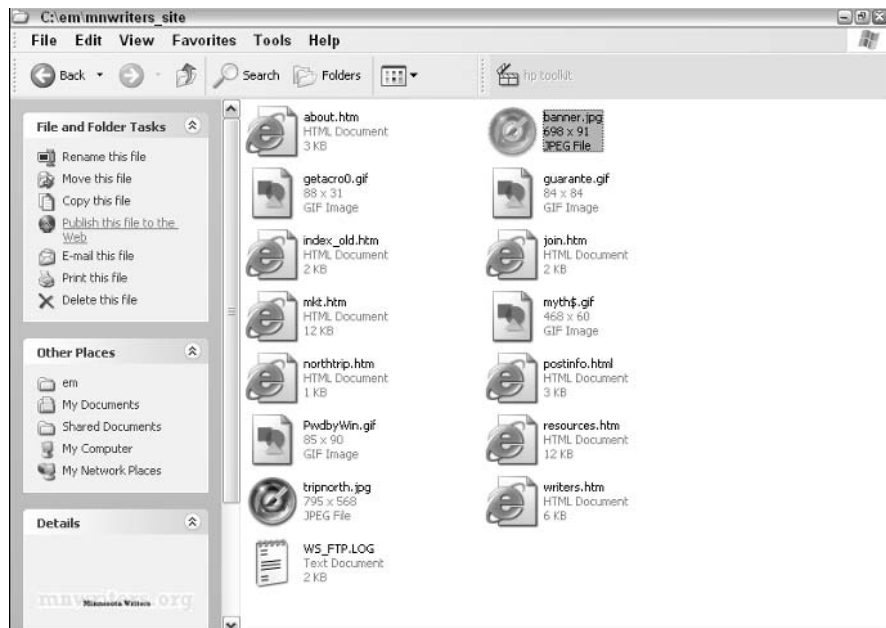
C:\em\mnwriters_site

File Edit View Favorites Tools Help

Back Search Folders hp toolkit

File and Folder Tasks

Rename this file
Move this file
Copy this file
Publish this file to the Web
E-mail this file
Print this file
Delete this file

Other Places

em
My Documents
Shared Documents
My Computer
My Network Places

Details

mnwriters.org
Minnesota Writers

about.htm
HTML Document
3 KB

banner.jpg
698 x 91
JPEG File

getacro0.gif
88 x 31
GIF Image

guarante.gif
84 x 84
GIF Image

index_old.htm
HTML Document
2 KB

join.htm
HTML Document
2 KB

mkt.htm
HTML Document
12 KB

myth$.gif
468 x 60
GIF Image

northtrip.htm
HTML Document
1 KB

postinfo.html
HTML Document
3 KB

PwdbyWin.gif
85 x 90
GIF Image

resources.htm
HTML Document
12 KB

tripnorth.jpg
795 x 568
JPEG File

writers.htm
HTML Document
6 KB

WS_FTP.LOG
Text Document
2 KB